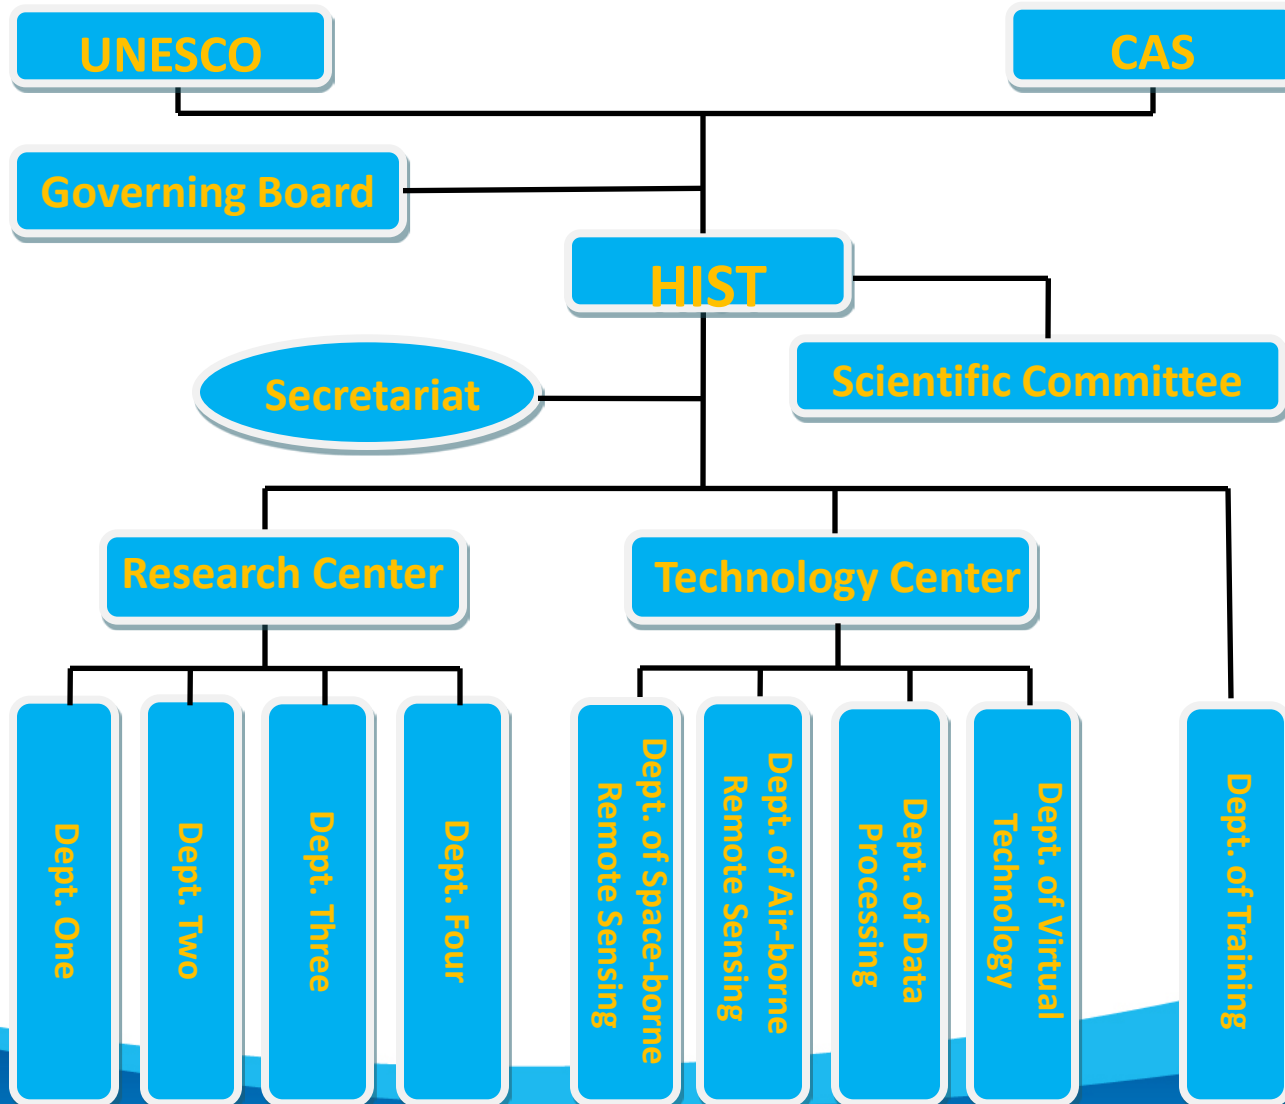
UNESCO

CAS

Governing Board

HIST

Scientific Committee

Secretariat

Research Center

Technology Center

Dept. One

Dept. Two

Dept. Three

Dept. Four

Dept. of Space-borne Remote Sensing

Dept. of Air-borne Remote Sensing

Dept. of Data Processing

Dept. of Virtual Technology

Dept. of Training